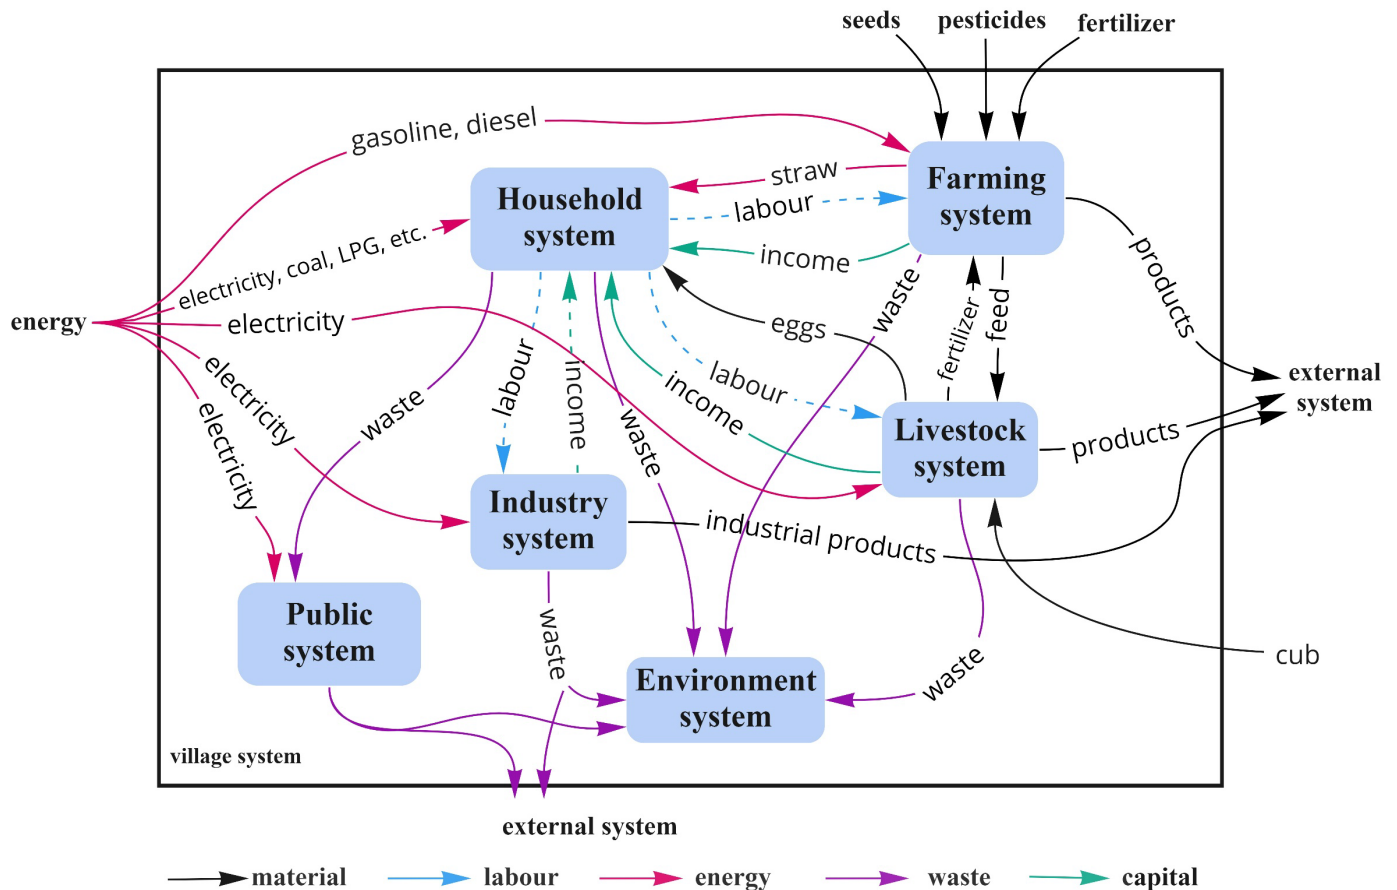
seeds
pesticides
fertilizer

gasoline, diesel

Household system

Farming system

straw
labour
income

electricity, coal, LPG, etc.

energy

electricity

electricity

electricity

products

external system

waste

eggs

waste

fertilizer

feed

labour

income

labour

income

waste

Livestock system

products

Industry system

industrial products

Public system

waste

Environment system

waste

cub

village system

external system

material
labour
energy
waste
capital